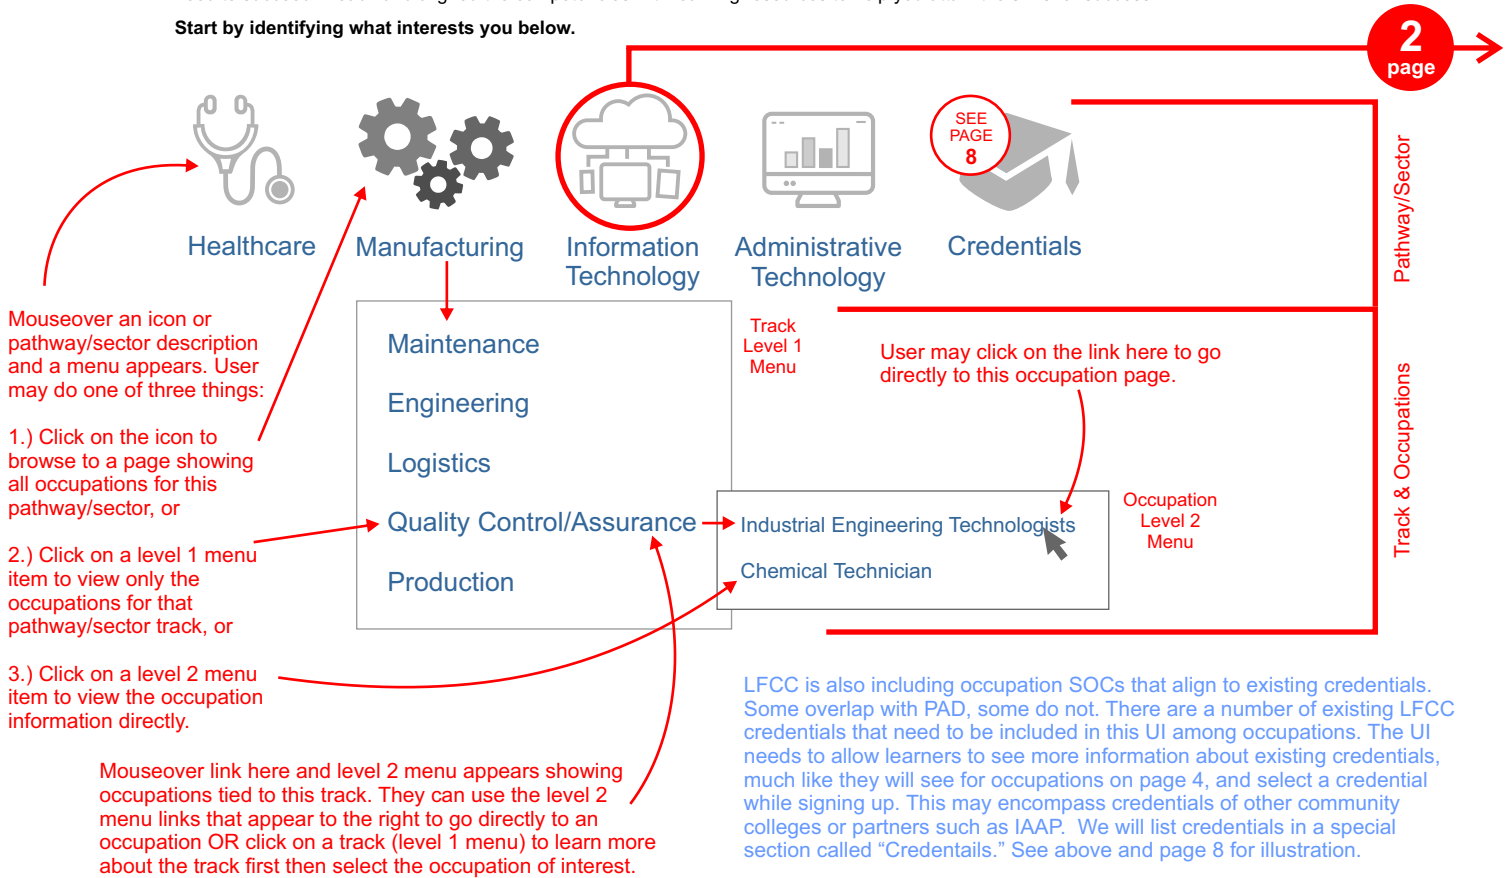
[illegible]

Start by identifying what interests you below.

2
page

Healthcare

Manufacturing

Information Technology

Administrative Technology

SEE PAGE 8

Credentials

Pathway/Sector

Maintenance

Engineering

Logistics

Quality Control/Assurance

Production

Track Level 1 Menu

User may click on the link here to go directly to this occupation page.

Industrial Engineering Technologists

Chemical Technician

Occupation Level 2 Menu

Track & Occupations

Mouseover an icon or pathway/sector description and a menu appears. User may do one of three things:

1.) Click on the icon to browse to a page showing all occupations for this pathway/sector, or

2.) Click on a level 1 menu item to view only the occupations for that pathway/sector track, or

3.) Click on a level 2 menu item to view the occupation information directly.

Mouseover link here and level 2 menu appears showing occupations tied to this track. They can use the level 2 menu links that appear to the right to go directly to an occupation OR click on a track (level 1 menu) to learn more about the track first then select the occupation of interest.

LFCC is also including occupation SOCs that align to existing credentials. Some overlap with PAD, some do not. There are a number of existing LFCC credentials that need to be included in this UI among occupations. The UI needs to allow learners to see more information about existing credentials, much like they will see for occupations on page 4, and select a credential while signing up. This may encompass credentials of other community colleges or partners such as IAAP. We will list credentials in a special section called “Credentails.” See above and page 8 for illustration.